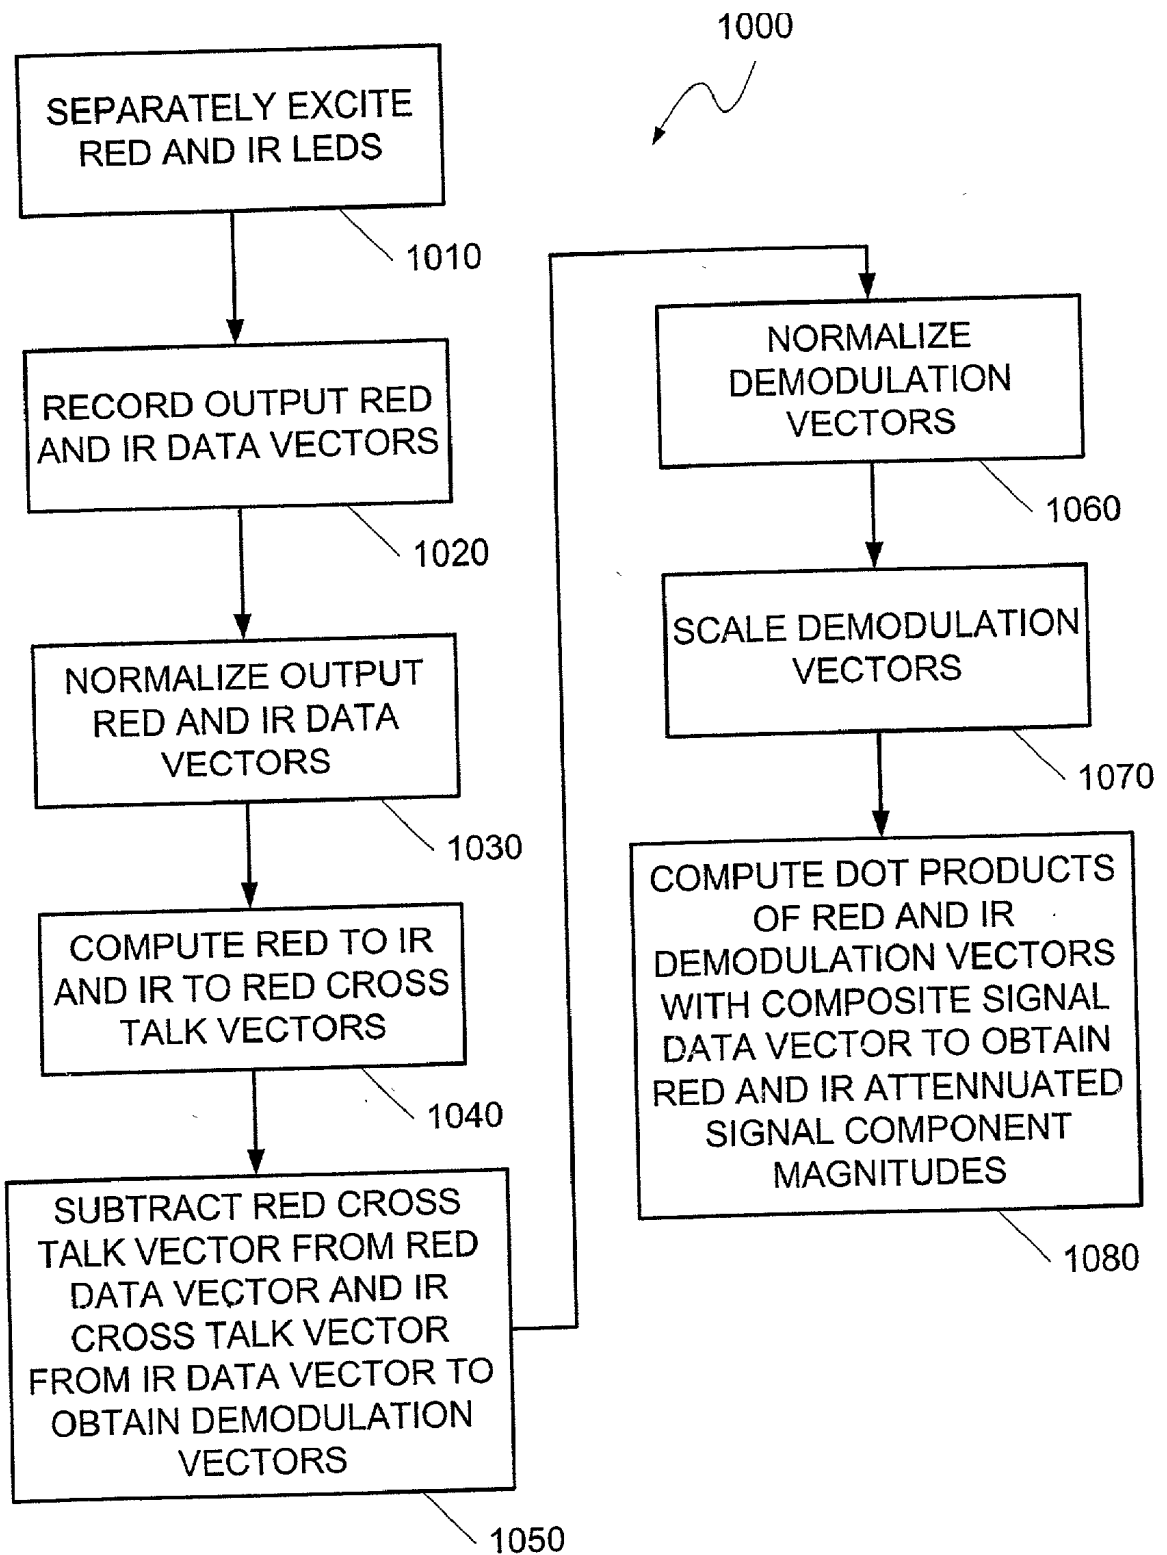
1000

SEPARATELY EXCITE RED AND IR LEDS

1010

RECORD OUTPUT RED AND IR DATA VECTORS

1020

NORMALIZE OUTPUT RED AND IR DATA VECTORS

1030

COMPUTE RED TO IR AND IR TO RED CROSS TALK VECTORS

1040

SUBTRACT RED CROSS TALK VECTOR FROM RED DATA VECTOR AND IR CROSS TALK VECTOR FROM IR DATA VECTOR TO OBTAIN DEMODULATION VECTORS

1050

NORMALIZE DEMODULATION VECTORS

1060

SCALE DEMODULATION VECTORS

1070

COMPUTE DOT PRODUCTS OF RED AND IR DEMODULATION VECTORS WITH COMPOSITE SIGNAL DATA VECTOR TO OBTAIN RED AND IR ATTENNUATED SIGNAL COMPONENT MAGNITUDES

1080